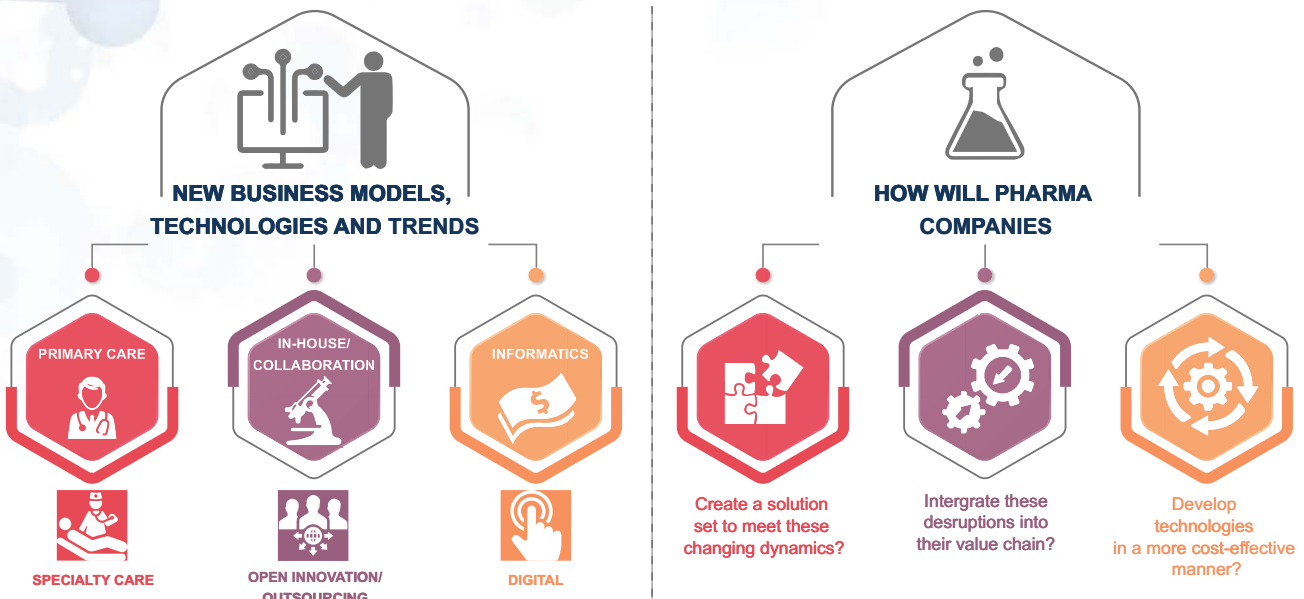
NEW BUSINESS MODELS, TECHNOLOGIES AND TRENDS

PRIMARY CARE

SPECIALTY CARE

IN-HOUSE/ COLLABORATION

OPEN INNOVATION/ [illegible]

INFORMATICS

DIGITAL

HOW WILL PHARMA COMPANIES

Create a solution set to meet these changing dynamics?

Intergrate these desruptions into their value chain?

Develop technologies in a more cost-effective manner?